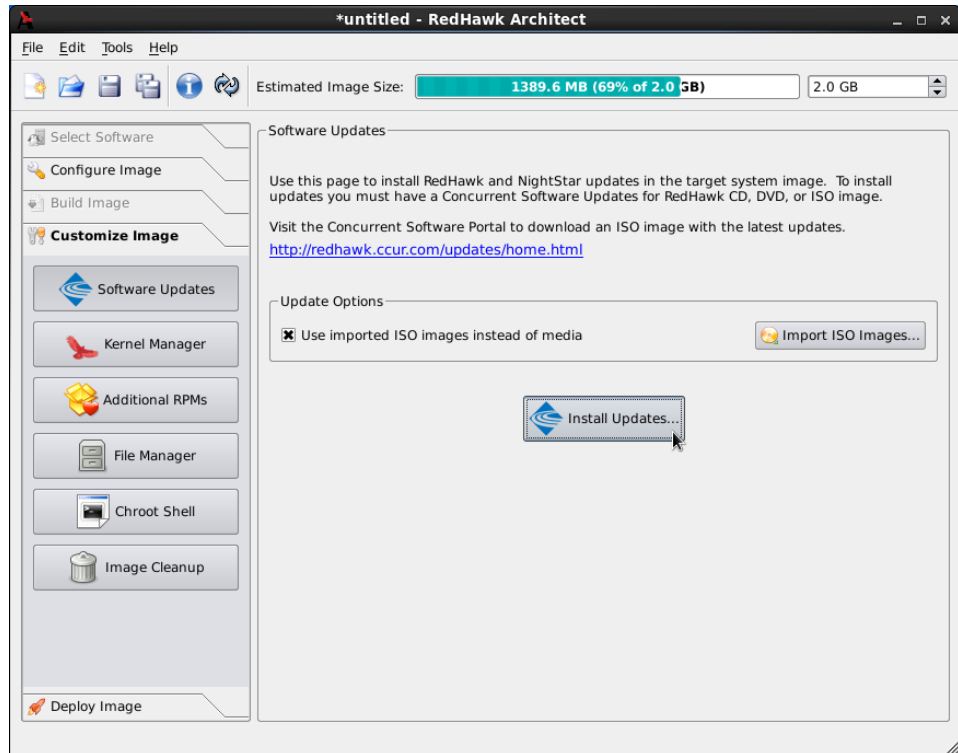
*untitled - RedHawk Architect

File Edit Tools Help

Estimated Image Size: 1389.6 MB (69% of 2.0 GB) 2.0 GB

Select Software
Configure Image
Build Image
Customize Image

Software Updates
Kernel Manager
Additional RPMs
File Manager
Chroot Shell
Image Cleanup

Deploy Image

Software Updates

Use this page to install RedHawk and NightStar updates in the target system image. To install updates you must have a Concurrent Software Updates for RedHawk CD, DVD, or ISO image.

Visit the Concurrent Software Portal to download an ISO image with the latest updates.
http://redhawk.ccur.com/updates/home.html

Update Options

Use imported ISO images instead of media

Import ISO Images...

Install Updates...